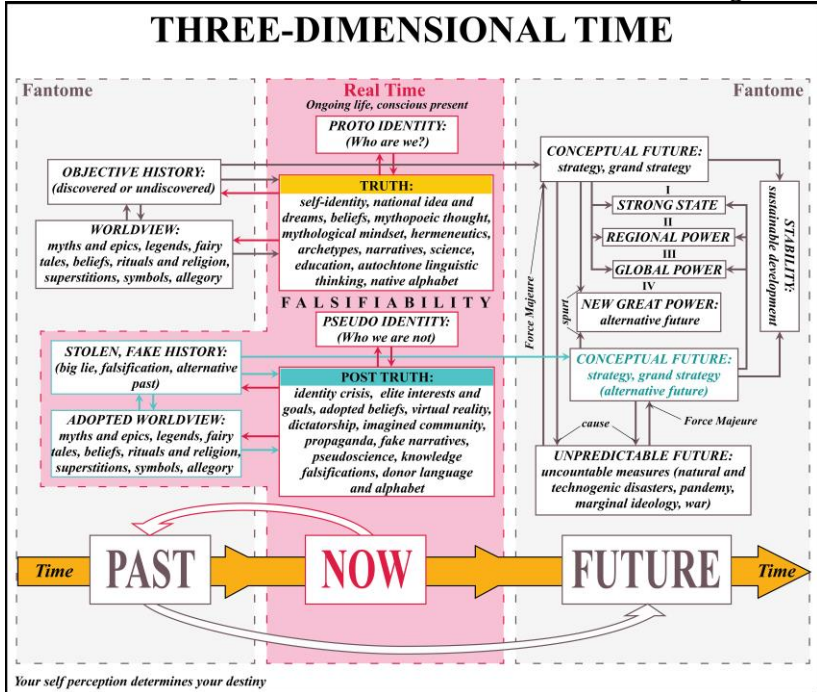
THREE-DIMENSIONAL TIME

Fantome

Real Time
Ongoing life, conscious present

Fantome

PROTO IDENTITY:
(Who are we?)

OBJECTIVE HISTORY:
(discovered or undiscovered)

TRUTH:
self-identity, national idea and dreams, beliefs, mythopoeic thought, mythological mindset, hermeneutics, archetypes, narratives, science, education, autochtone linguistic thinking, native alphabet

WORLDVIEW:
myths and epics, legends, fairy tales, beliefs, rituals and religion, superstitions, symbols, allegory

CONCEPTUAL FUTURE:
strategy, grand strategy

I
STRONG STATE
II
REGIONAL POWER
III
GLOBAL POWER
IV
NEW GREAT POWER:
alternative future

STABILITY:
sustainable development

Force Majeure

spurt

FALSIFIABILITY

PSEUDO IDENTITY:
(Who we are not)

STOLEN, FAKE HISTORY:
(big lie, falsification, alternative past)

POST TRUTH:
identity crisis, elite interests and goals, adopted beliefs, virtual reality, dictatorship, imagined community, propaganda, fake narratives, pseudoscience, knowledge falsifications, donor language and alphabet

ADOPTED WORLDVIEW:
myths and epics, legends, fairy tales, beliefs, rituals and religion, superstitions, symbols, allegory

CONCEPTUAL FUTURE:
strategy, grand strategy
(alternative future)

cause

Force Majeure

UNPREDICTABLE FUTURE:
uncountable measures (natural and technogenic disasters, pandemy, marginal ideology, war)

Time
PAST
NOW
FUTURE
Time

Your self perception determines your destiny